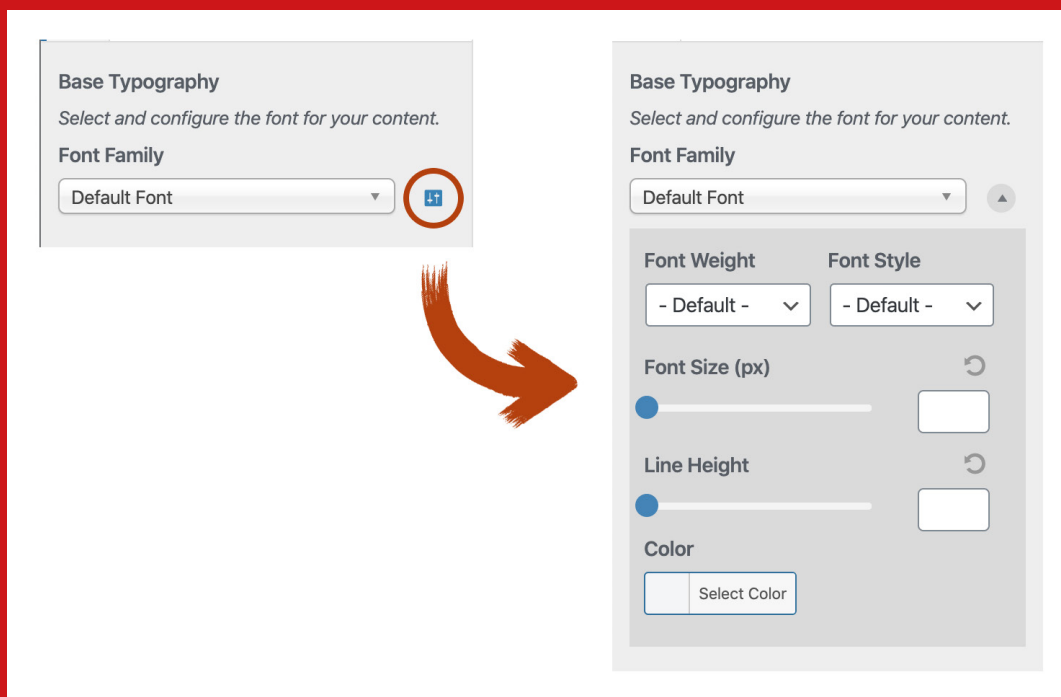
Base Typography
*Select and configure the font for your content.*
Font Family
Default Font

Base Typography
*Select and configure the font for your content.*
Font Family
Default Font

Font Weight
- Default -

Font Style
- Default -

Font Size (px)

Line Height

Color
Select Color